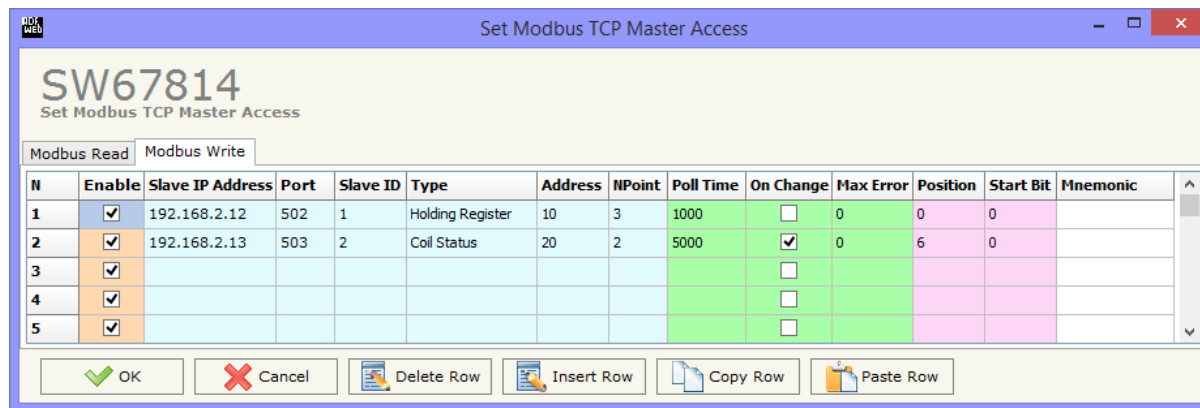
Set Modbus TCP Master Access

SW67814
Set Modbus TCP Master Access

Modbus Read | Modbus Write

| N | Enable | Slave IP Address | Port | Slave ID | Type | Address | NPoint | Poll Time | On Change | Max Error | Position | Start Bit | Mnemonic |
|---|---|---|---|---|---|---|---|---|---|---|---|---|---|
| 1 | ☑ | 192.168.2.12 | 502 | 1 | Holding Register | 10 | 3 | 1000 | ☐ | 0 | 0 | 0 | |
| 2 | ☑ | 192.168.2.13 | 503 | 2 | Coil Status | 20 | 2 | 5000 | ☑ | 0 | 6 | 0 | |
| 3 | ☑ | | | | | | | | ☐ | | | | |
| 4 | ☑ | | | | | | | | ☐ | | | | |
| 5 | ☑ | | | | | | | | ☐ | | | | |

OK | Cancel | Delete Row | Insert Row | Copy Row | Paste Row